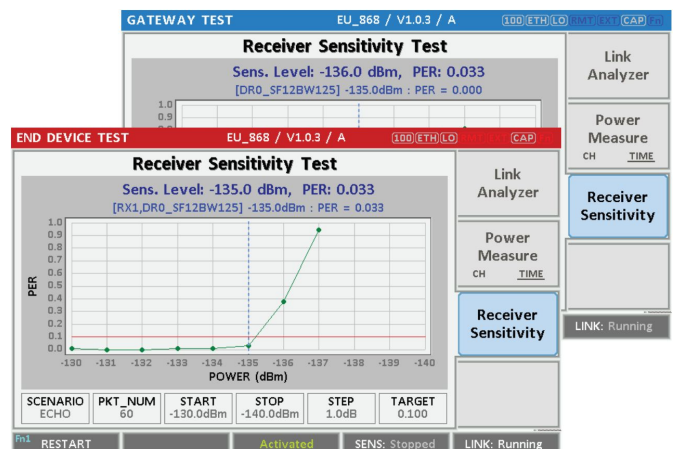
GATEWAY TEST EU_868 / V1.0.3 / A 100 ETH LO RMT EXT CAP Fn

Receiver Sensitivity Test

Sens. Level: -136.0 dBm, PER: 0.033

[DR0_SF12BW125] -135.0dBm : PER = 0.000

1.0
0.9
0.8

Link Analyzer

Power Measure
CH TIME

Receiver Sensitivity

LINK: Running

END DEVICE TEST EU_868 / V1.0.3 / A 100 ETH LO CAP

Receiver Sensitivity Test

Sens. Level: -135.0 dBm, PER: 0.033

[RX1,DR0_SF12BW125] -135.0dBm : PER = 0.033

PER

1.0
0.9
0.8
0.7
0.6
0.5
0.4
0.3
0.2
0.1
0.0

-130 -131 -132 -133 -134 -135 -136 -137 -138 -139 -140

POWER (dBm)

Link Analyzer

Power Measure
CH TIME

Receiver Sensitivity

| SCENARIO | PKT_NUM | START | STOP | STEP | TARGET |
|---|---|---|---|---|---|
| ECHO | 60 | -130.0dBm | -140.0dBm | 1.0dB | 0.100 |

Fn1 RESTART Activated SENS: Stopped LINK: Running